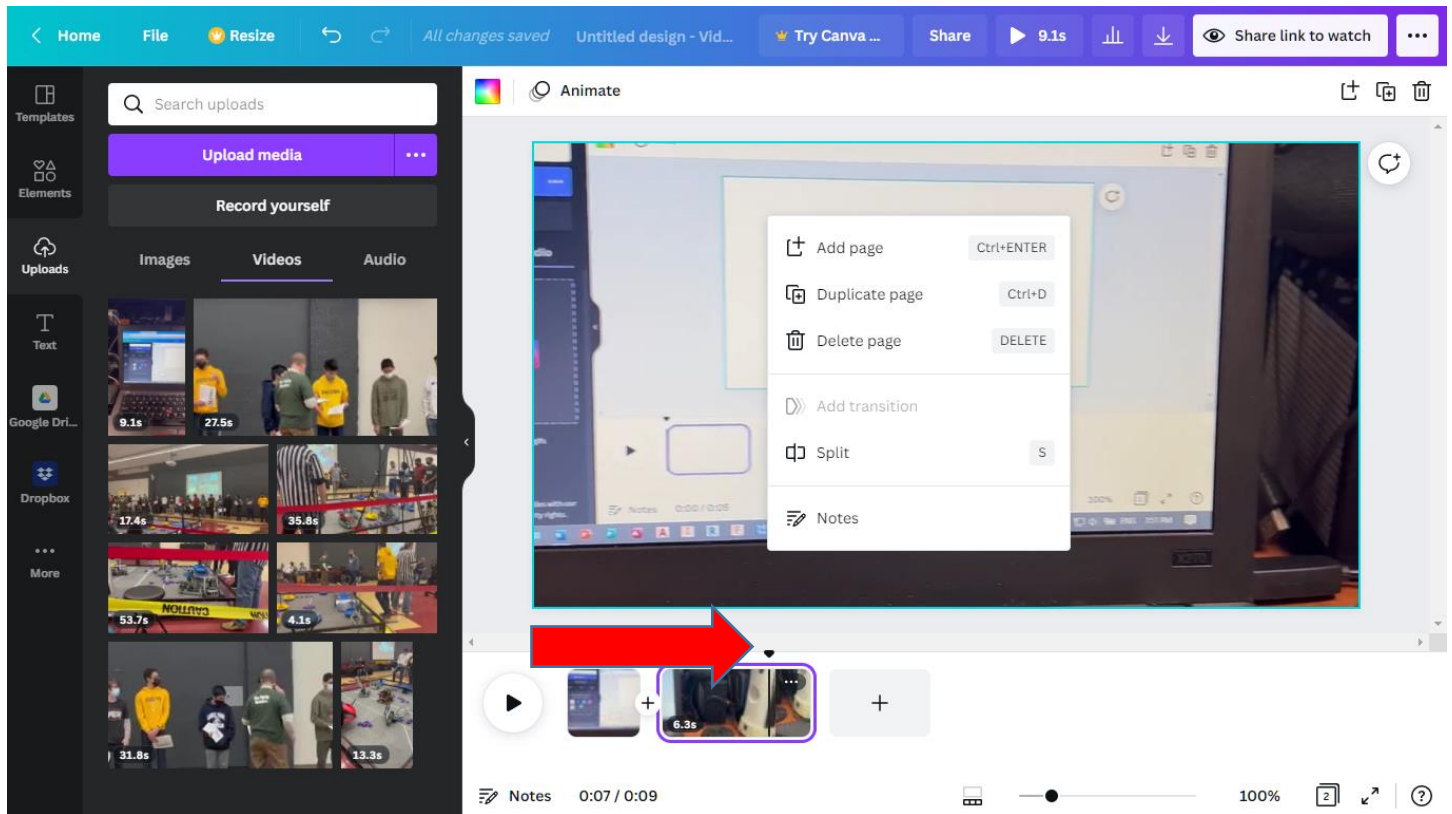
Home File Resize All changes saved Untitled design - Vid... Try Canva ... Share 9.1s Share link to watch ...

Templates
Elements
Uploads
Text
Google Dri...
Dropbox
More

Search uploads
Upload media ...
Record yourself
Images Videos Audio

9.1s 27.5s
17.4s 35.8s
53.7s 4.1s
31.8s 13.3s

Animate

Add page Ctrl+ENTER
Duplicate page Ctrl+D
Delete page DELETE
Add transition
Split S
Notes

6.3s

Notes 0:07 / 0:09 100% 2 ?